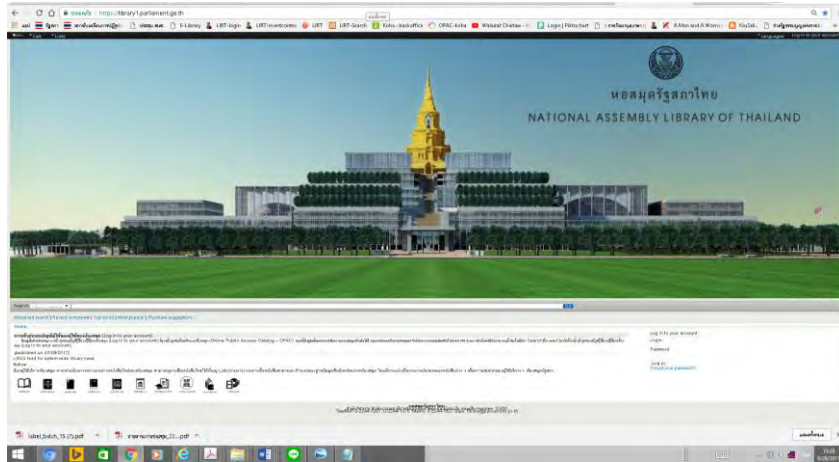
https://library1.parliament.go.th

E-Library | LIRT-login | LIRT-Search | Koha | OPAC-Koha | Login | Flikr

หอสมุดรัฐสภาไทย
NATIONAL ASSEMBLY LIBRARY OF THAILAND

Search

Advanced search | Recent comments | Tag cloud | Most popular | Purchase suggestions

Home

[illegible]

Log in to your account:
Login:
Password:
Log in
Forgot your password?

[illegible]

label_batch_15 (7).pdf
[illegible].pdf